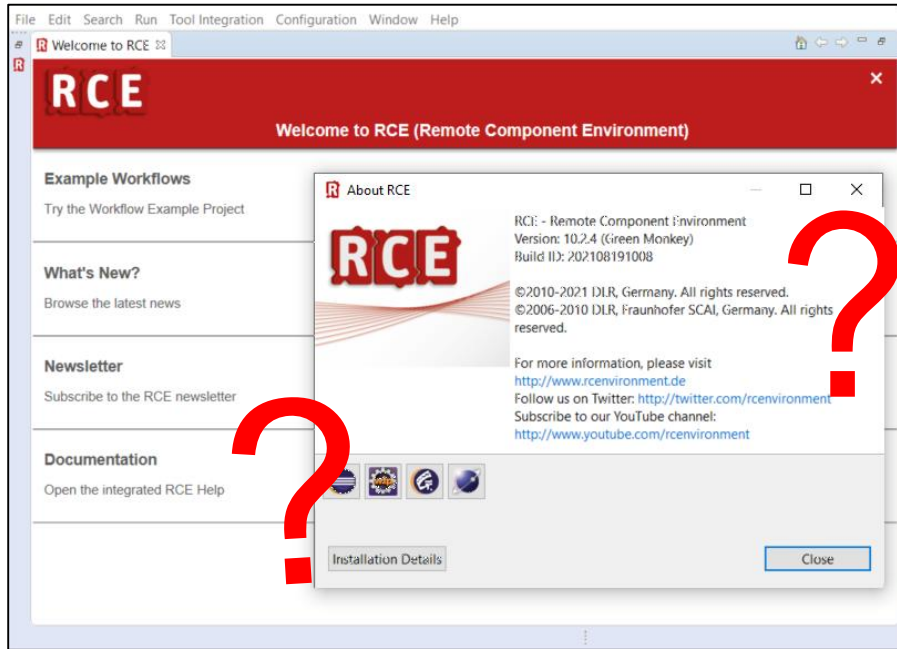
File Edit Search Run Tool Integration Configuration Window Help

Welcome to RCE

RCE

Welcome to RCE (Remote Component Environment)

Example Workflows

Try the Workflow Example Project

What's New?

Browse the latest news

Newsletter

Subscribe to the RCE newsletter

Documentation

Open the integrated RCE Help

About RCE

RCE

RCE - Remote Component Environment
Version: 10.2.4 (Green Monkey)
Build ID: 202108191008

©2010-2021 DLR, Germany. All rights reserved.
©2006-2010 DLR, Fraunhofer SCAI, Germany. All rights reserved.

For more information, please visit
http://www.rcenvironment.de
Follow us on Twitter: http://twitter.com/rcenvironment
Subscribe to our YouTube channel:
http://www.youtube.com/rcenvironment

Installation Details

Close

?

?